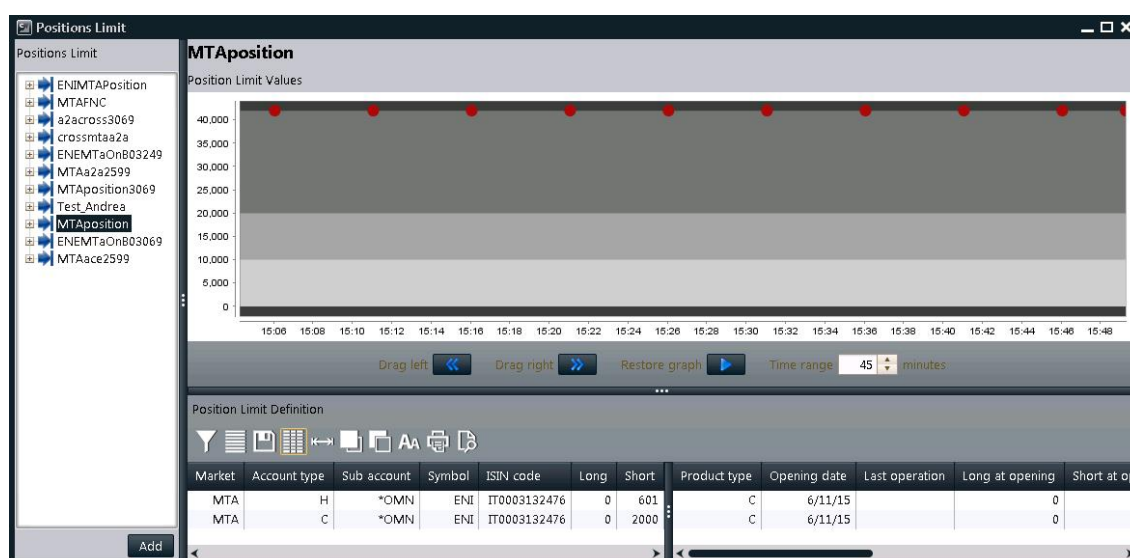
Positions Limit

Positions Limit

ENIMTAPosition
MTAFNC
a2across3069
crossmtaa2a
ENEMTaOnB03249
MTAa2a2599
MTAposition3069
Test_Andrea
MTAposition
ENEMTaOnB03069
MTAace2599

Add

MTAposition

Position Limit Values

40,000
35,000
30,000
25,000
20,000
15,000
10,000
5,000
0

15:06 15:08 15:10 15:12 15:14 15:16 15:18 15:20 15:22 15:24 15:26 15:28 15:30 15:32 15:34 15:36 15:38 15:40 15:42 15:44 15:46 15:48

Drag left Drag right Restore graph Time range 45 minutes

Position Limit Definition

Aa

| Market | Account type | Sub account | Symbol | ISIN code | Long | Short |
|---|---|---|---|---|---|---|
| MTA | H | *OMN | ENI | IT0003132476 | 0 | 601 |
| MTA | C | *OMN | ENI | IT0003132476 | 0 | 2000 |

| Product type | Opening date | Last operation | Long at opening | Short at o |
|---|---|---|---|---|
| C | 6/11/15 | | 0 | |
| C | 6/11/15 | | 0 | |